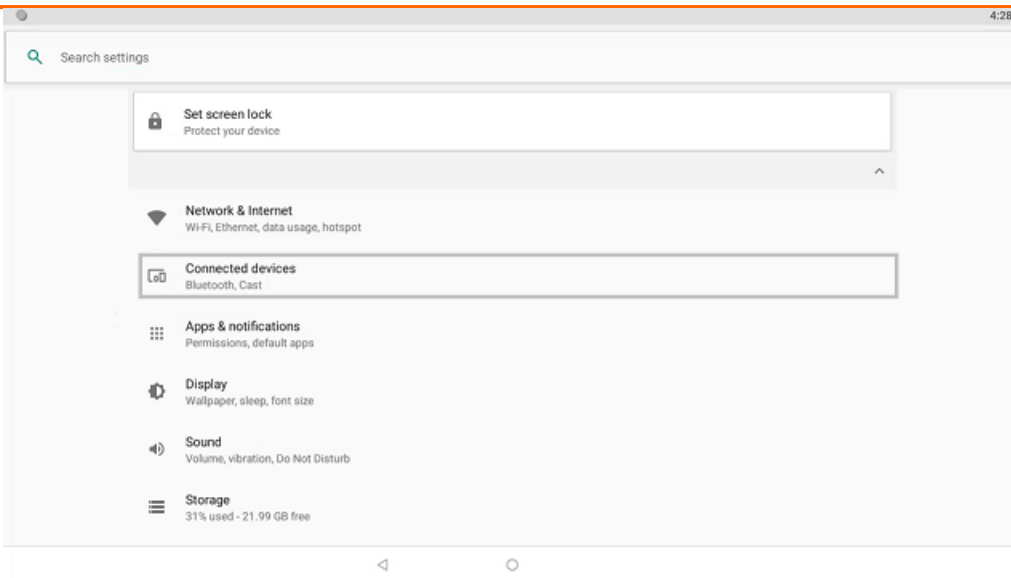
4:28

Search settings

Set screen lock
Protect your device

Network & Internet
Wi-Fi, Ethernet, data usage, hotspot

Connected devices
Bluetooth, Cast

Apps & notifications
Permissions, default apps

Display
Wallpaper, sleep, font size

Sound
Volume, vibration, Do Not Disturb

Storage
31% used - 21.99 GB free